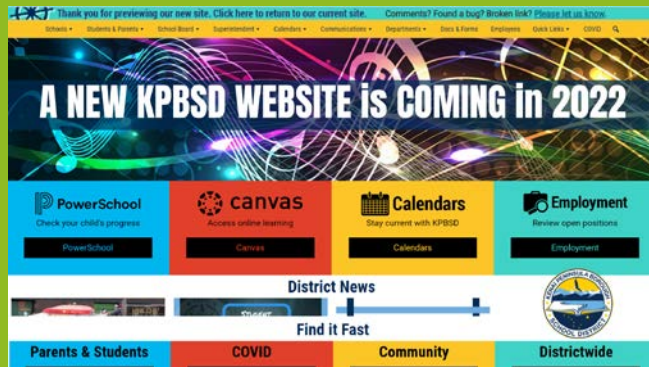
Thank you for previewing our new site. Click here to return to our current site. Comments? Found a bug? Broken link? Please let us know.

Schools ▾ Students & Parents ▾ School Board ▾ Superintendent ▾ Calendars ▾ Communications ▾ Departments ▾ Docs & Forms Employees Quick Links ▾ COVID

A NEW KPBSD WEBSITE is COMING in 2022

PowerSchool
Check your child's progress
PowerSchool

canvas
Access online learning
Canvas

Calendars
Stay current with KPBSD
Calendars

Employment
Review open positions
Employment

District News

KENAI PENINSULA BOROUGH SCHOOL DISTRICT

Find it Fast

Parents & Students

COVID

Community

Districtwide